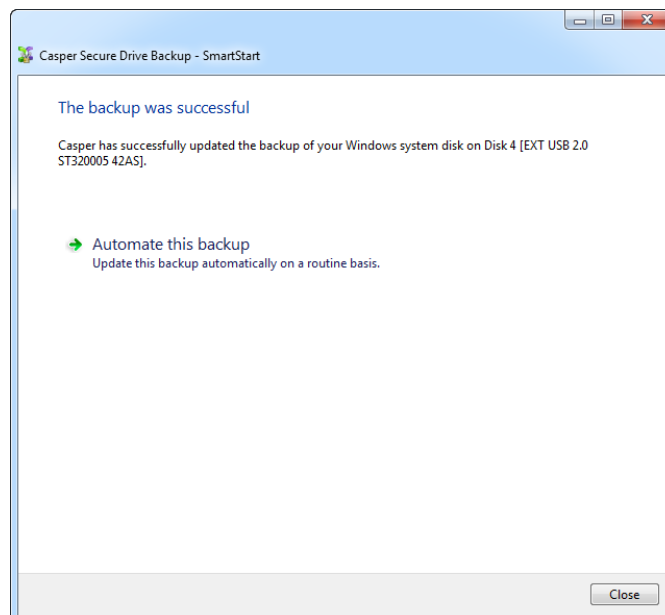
Casper Secure Drive Backup - SmartStart

The backup was successful

Casper has successfully updated the backup of your Windows system disk on Disk 4 [EXT USB 2.0 ST320005 42AS].

Automate this backup
Update this backup automatically on a routine basis.

Close